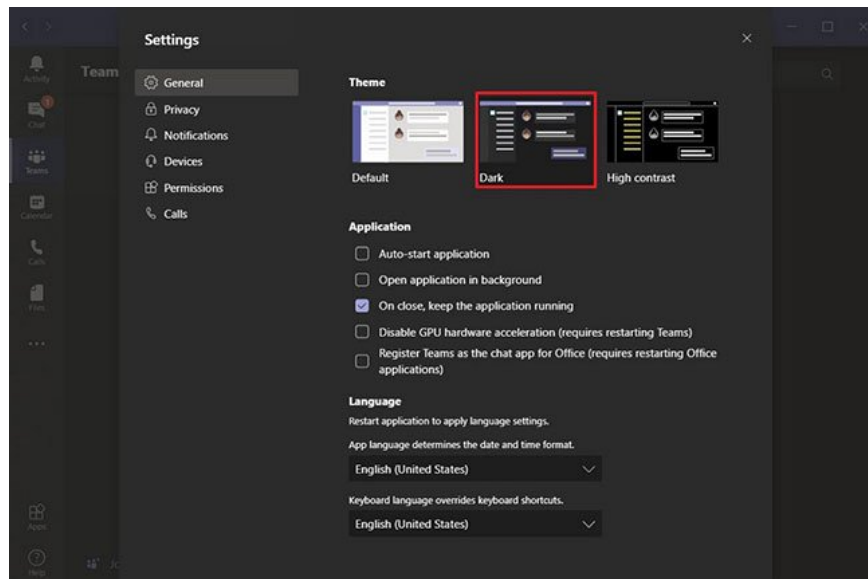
Activity
Chat
Teams
Calendar
Calls
Files
...
Apps
Help
Team

Settings

General
Privacy
Notifications
Devices
Permissions
Calls

Theme

Default
Dark
High contrast

Application

Auto-start application
Open application in background
On close, keep the application running
Disable GPU hardware acceleration (requires restarting Teams)
Register Teams as the chat app for Office (requires restarting Office applications)

Language
Restart application to apply language settings.
App language determines the date and time format.
English (United States)
Keyboard language overrides keyboard shortcuts.
English (United States)